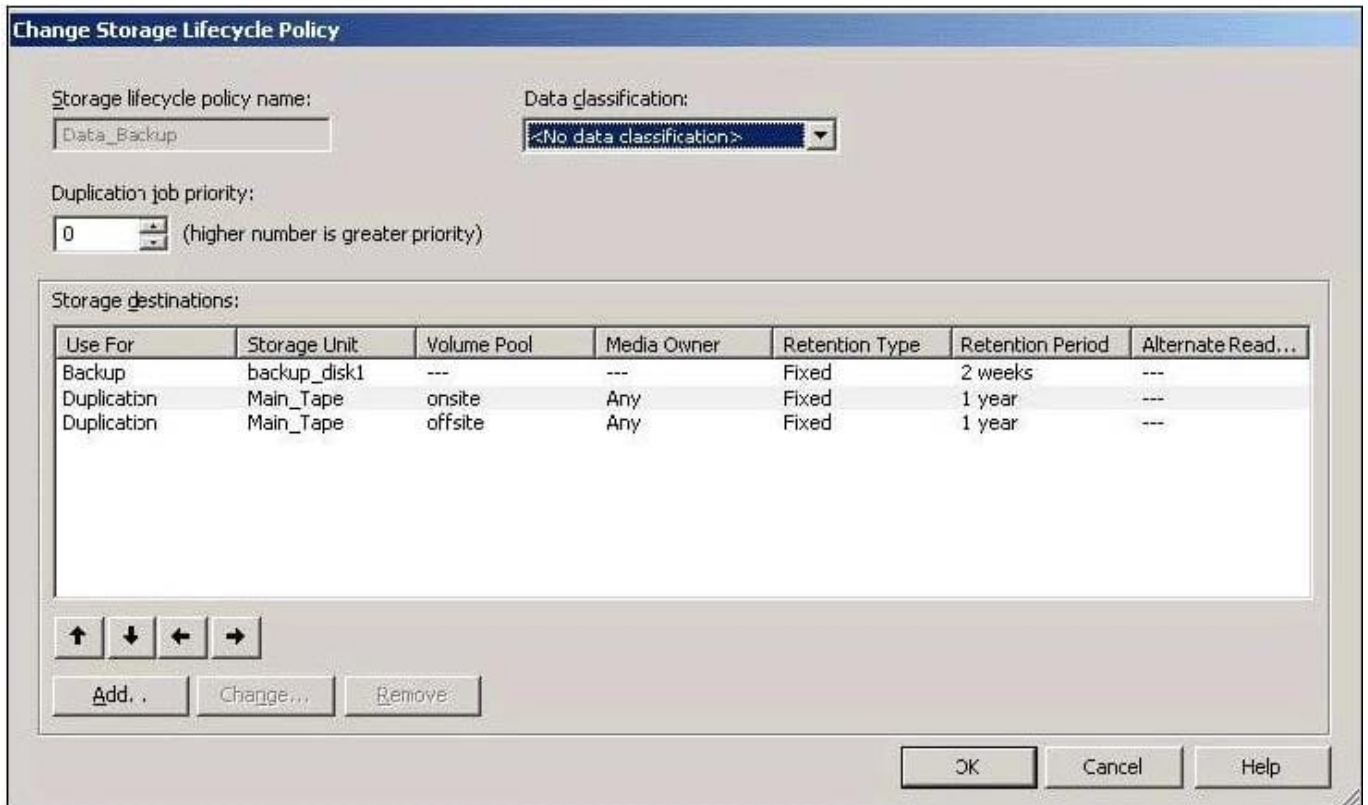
Change Storage Lifecycle Policy

Storage lifecycle policy name:

Data_Backup

Data classification:

<No data classification>

Duplication job priority:

0 (higher number is greater priority)

Storage destinations:

| Use For | Storage Unit | Volume Pool | Media Owner | Retention Type | Retention Period | Alternate Read... |
|---|---|---|---|---|---|---|
| Backup | backup_disk1 | --- | --- | Fixed | 2 weeks | --- |
| Duplication | Main_Tape | onsite | Any | Fixed | 1 year | --- |
| Duplication | Main_Tape | offsite | Any | Fixed | 1 year | --- |

Add. .

Change...

Remove

OK

Cancel

Help